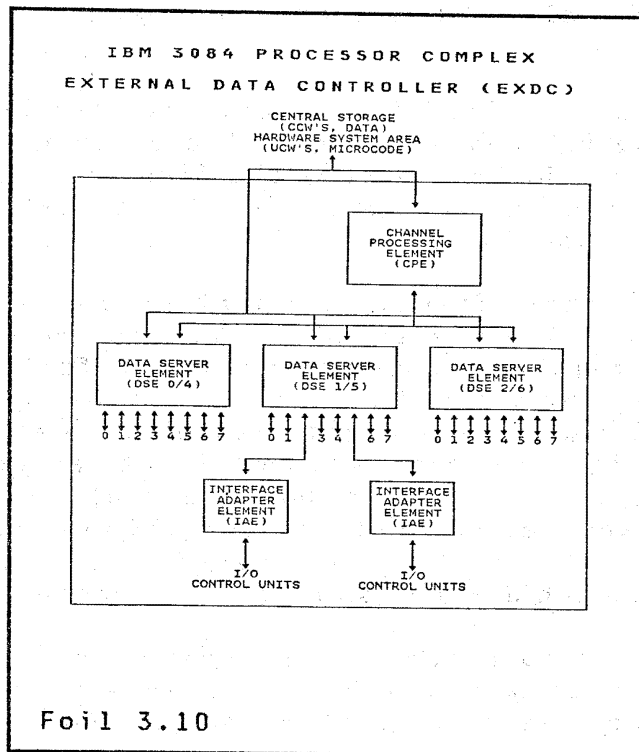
IBM 3084 PROCESSOR COMPLEX

EXTERNAL DATA CONTROLLER (EXDC)

CENTRAL STORAGE (CCW'S, DATA) HARDWARE SYSTEM AREA (UCW'S, MICROCODE)

CHANNEL PROCESSING ELEMENT (CPE)

DATA SERVER ELEMENT (DSE 0/4)

0 1 2 3 4 5 6 7

DATA SERVER ELEMENT (DSE 1/5)

0 1 3 4 6 7

DATA SERVER ELEMENT (DSE 2/6)

0 1 2 3 4 5 6 7

INTERFACE ADAPTER ELEMENT (IAE)

I/O CONTROL UNITS

INTERFACE ADAPTER ELEMENT (IAE)

I/O CONTROL UNITS

Foil 3.10